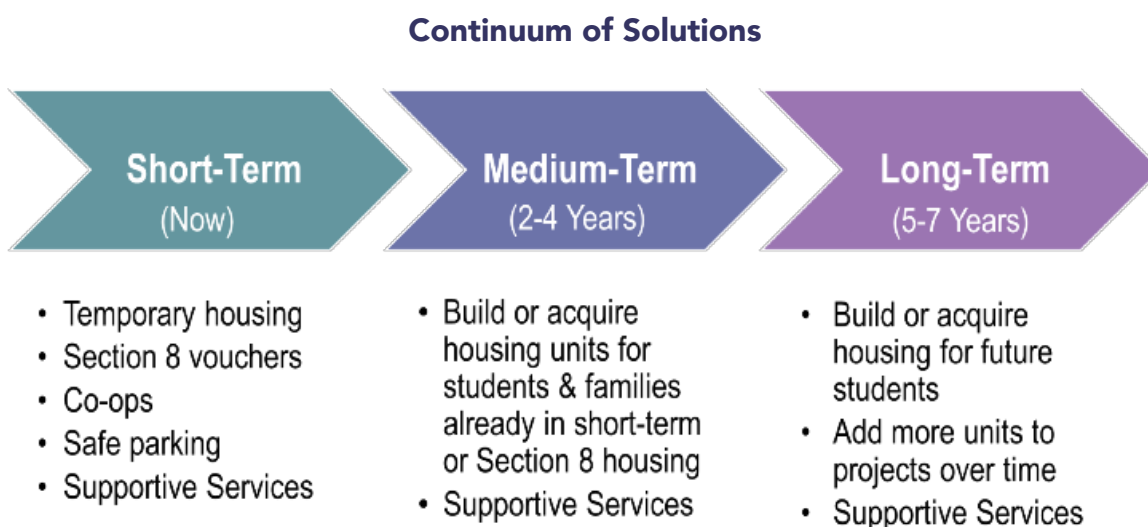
Continuum of Solutions

Short-Term
(Now)

Medium-Term
(2-4 Years)

Long-Term
(5-7 Years)

- Temporary housing
- Section 8 vouchers
- Co-ops
- Safe parking
- Supportive Services

- Build or acquire housing units for students & families already in short-term or Section 8 housing
- Supportive Services

- Build or acquire housing for future students
- Add more units to projects over time
- Supportive Services